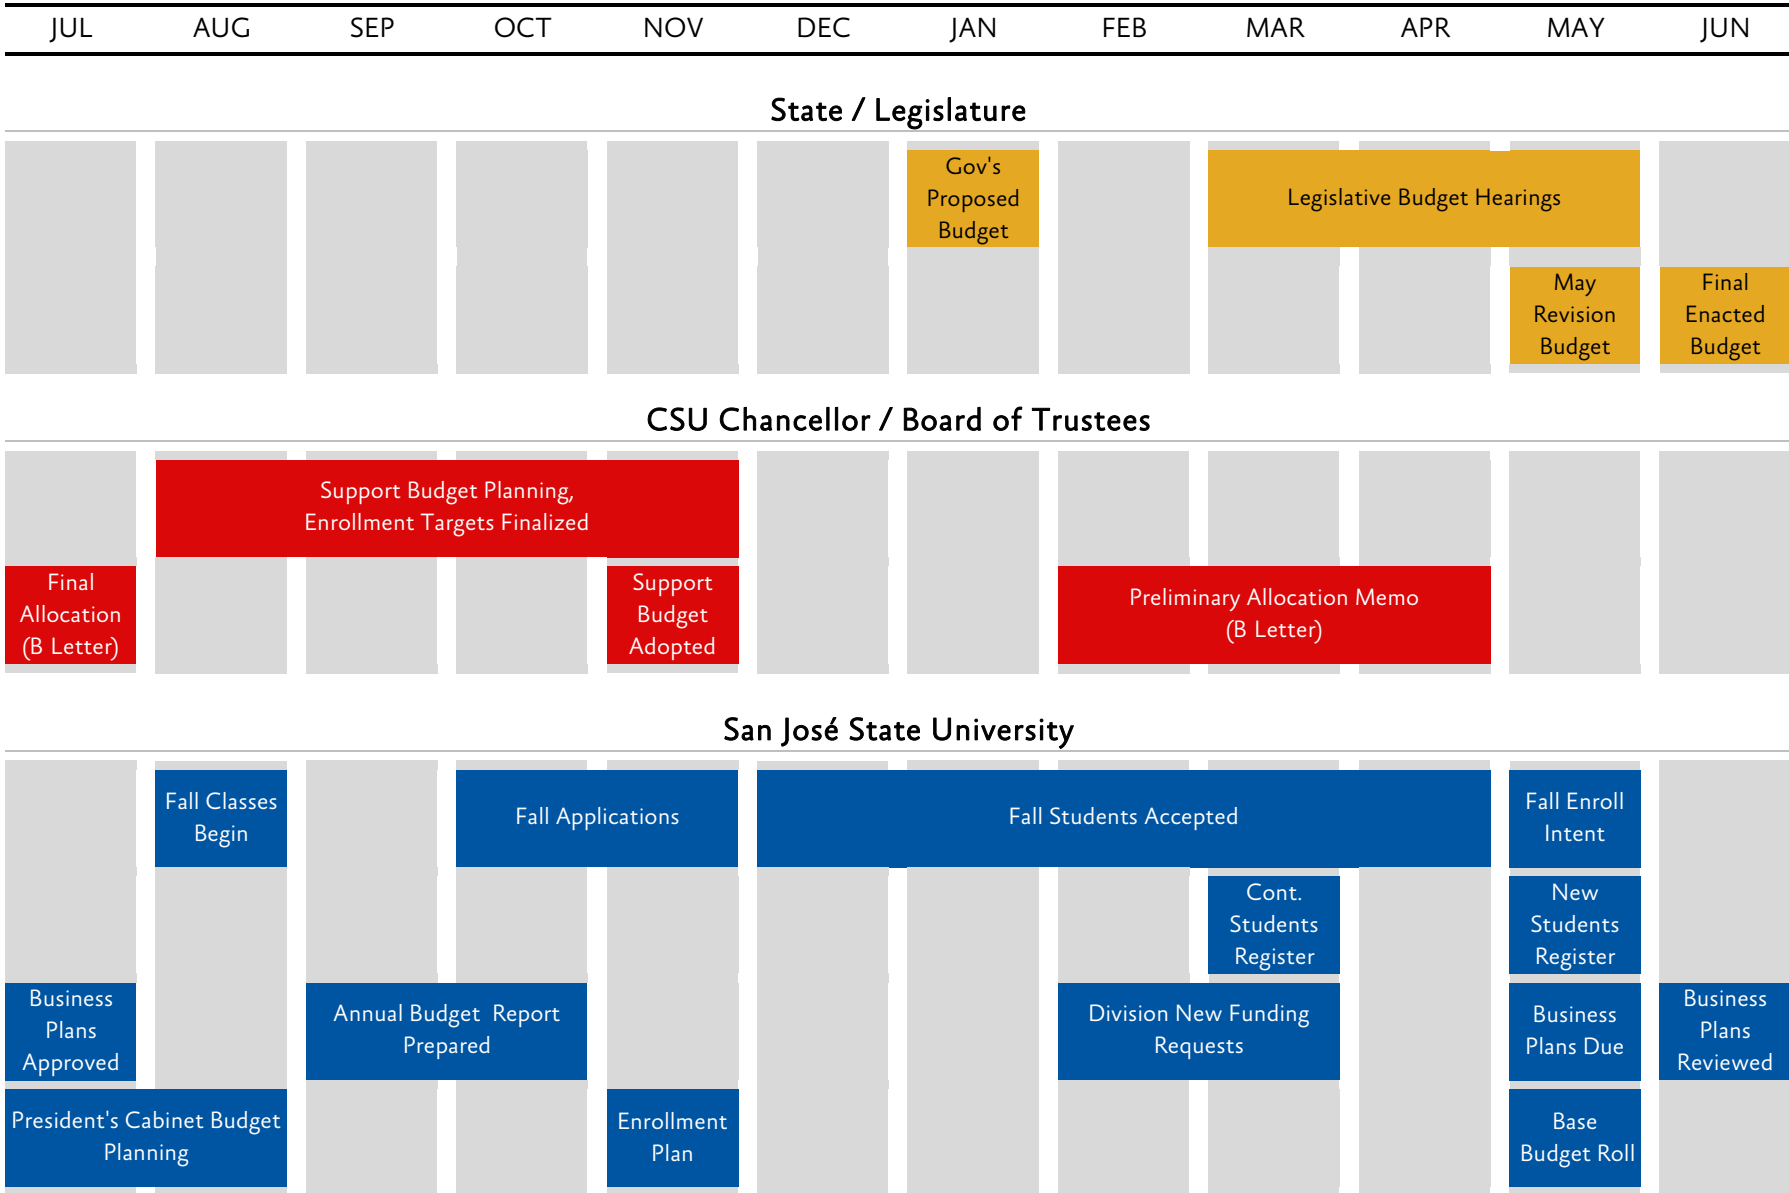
JUL AUG SEP OCT NOV DEC JAN FEB MAR APR MAY JUN

State / Legislature

Gov's Proposed Budget

Legislative Budget Hearings

May Revision Budget

Final Enacted Budget

CSU Chancellor / Board of Trustees

Support Budget Planning, Enrollment Targets Finalized

Final Allocation (B Letter)

Support Budget Adopted

Preliminary Allocation Memo (B Letter)

San José State University

Fall Classes Begin

Fall Applications

Fall Students Accepted

Fall Enroll Intent

Cont. Students Register

New Students Register

Business Plans Approved

Annual Budget Report Prepared

Division New Funding Requests

Business Plans Due

Business Plans Reviewed

President's Cabinet Budget Planning

Enrollment Plan

Base Budget Roll